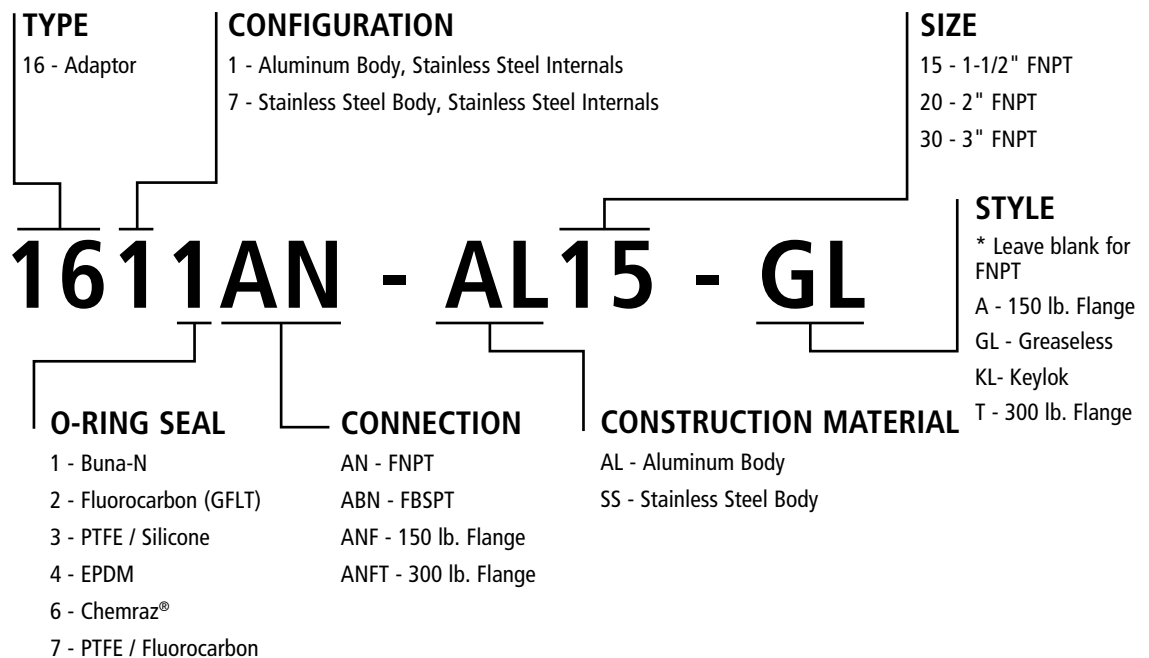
TYPE
16 - Adaptor

CONFIGURATION
1 - Aluminum Body, Stainless Steel Internals
7 - Stainless Steel Body, Stainless Steel Internals

SIZE
15 - 1-1/2" FNPT
20 - 2" FNPT
30 - 3" FNPT

STYLE
* Leave blank for FNPT
A - 150 lb. Flange
GL - Greaseless
KL- Keylok
T - 300 lb. Flange

1611AN - AL15 - GL

O-RING SEAL
1 - Buna-N
2 - Fluorocarbon (GFLT)
3 - PTFE / Silicone
4 - EPDM
6 - Chemraz®
7 - PTFE / Fluorocarbon

CONNECTION
AN - FNPT
ABN - FBSPT
ANF - 150 lb. Flange
ANFT - 300 lb. Flange

CONSTRUCTION MATERIAL
AL - Aluminum Body
SS - Stainless Steel Body